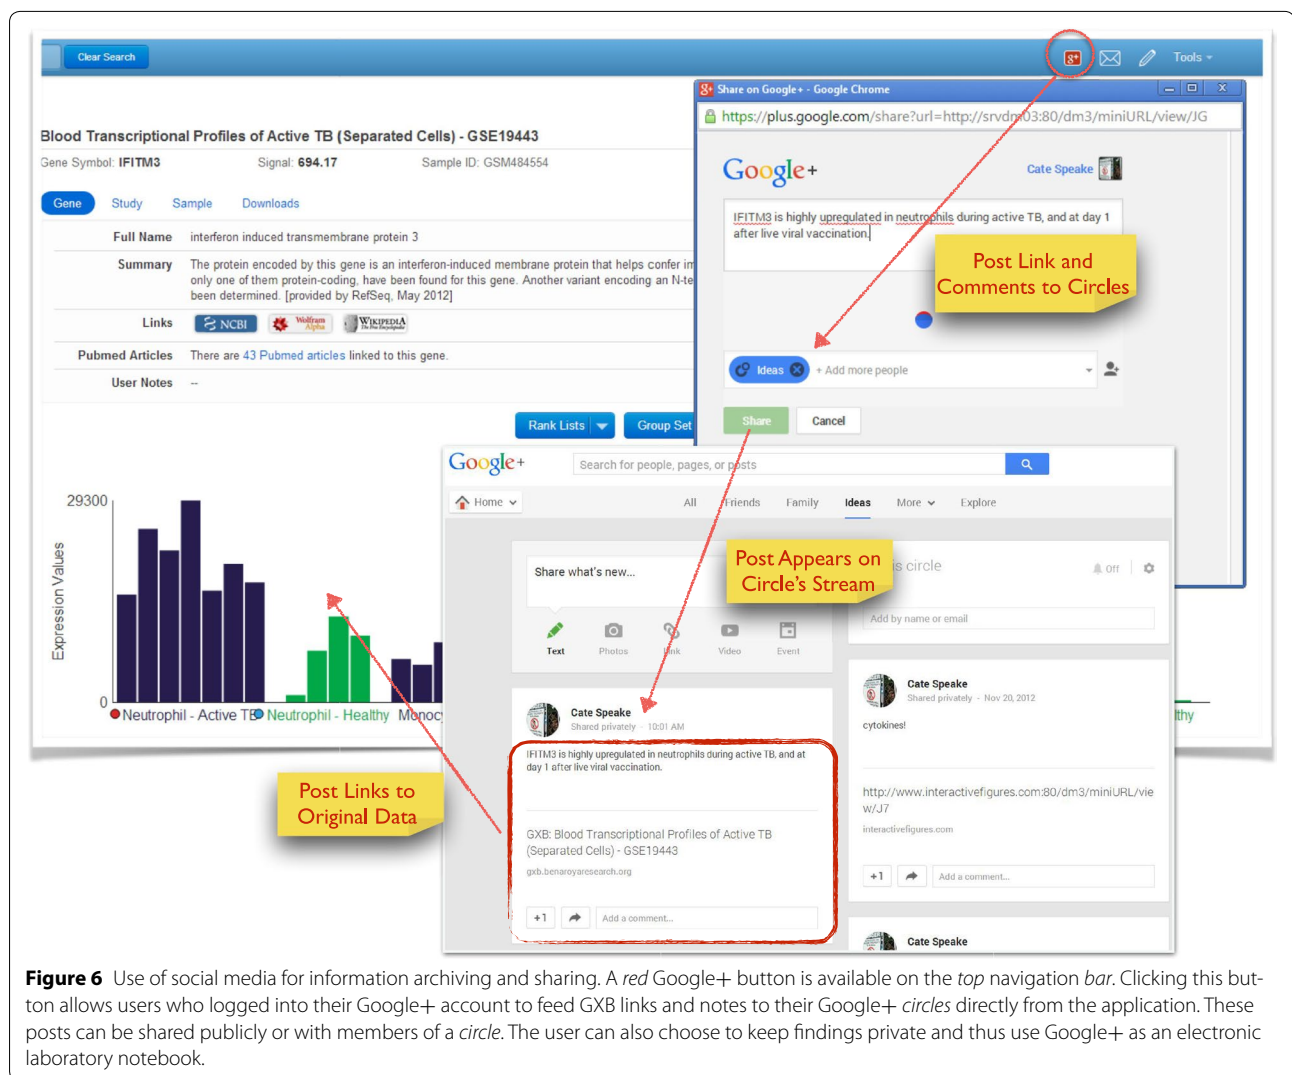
Clear Search

Tools

Share on Google+ - Google Chrome

https://plus.google.com/share?url=http://srvdm03:80/dm3/miniURL/view/JG

Blood Transcriptional Profiles of Active TB (Separated Cells) - GSE19443

Gene Symbol: IFITM3 Signal: 694.17 Sample ID: GSM484554

Gene Study Sample Downloads

| | |
|---|---|
| Full Name | interferon induced transmembrane protein 3 |
| Summary | The protein encoded by this gene is an interferon-induced membrane protein that helps confer im only one of them protein-coding, have been found for this gene. Another variant encoding an N-te been determined. [provided by RefSeq, May 2012] |
| Links | NCBI Wolfram Alpha WIKIPEDIA |
| Pubmed Articles | There are 43 Pubmed articles linked to this gene. |
| User Notes | -- |

Rank Lists Group Set

29300

Expression Values

0

Neutrophil - Active TB Neutrophil - Healthy Monoc

Google+ Cate Speake

IFITM3 is highly upregulated in neutrophils during active TB, and at day 1 after live viral vaccination.

Post Link and Comments to Circles

Ideas + Add more people

Share Cancel

Google+ Search for people, pages, or posts

Home All Friends Family Ideas More Explore

Share what's new...

Text Photos Link Video Event

Post Appears on Circle's Stream

is circle Off

Add by name or email

Cate Speake
Shared privately - 10:01 AM

IFITM3 is highly upregulated in neutrophils during active TB, and at day 1 after live viral vaccination.

GXB: Blood Transcriptional Profiles of Active TB (Separated Cells) - GSE19443
gxb.benaroyaresearch.org

+1 Add a comment...

Cate Speake
Shared privately - Nov 20, 2012

cytokines!

http://www.interactivefigures.com:80/dm3/miniURL/view/J7
interactivefigures.com

+1 Add a comment...

Cate Speake

thy

Post Links to Original Data

**Figure 6** Use of social media for information archiving and sharing. A *red* Google+ button is available on the *top* navigation *bar*. Clicking this button allows users who logged into their Google+ account to feed GXB links and notes to their Google+ *circles* directly from the application. These posts can be shared publicly or with members of a *circle*. The user can also choose to keep findings private and thus use Google+ as an electronic laboratory notebook.